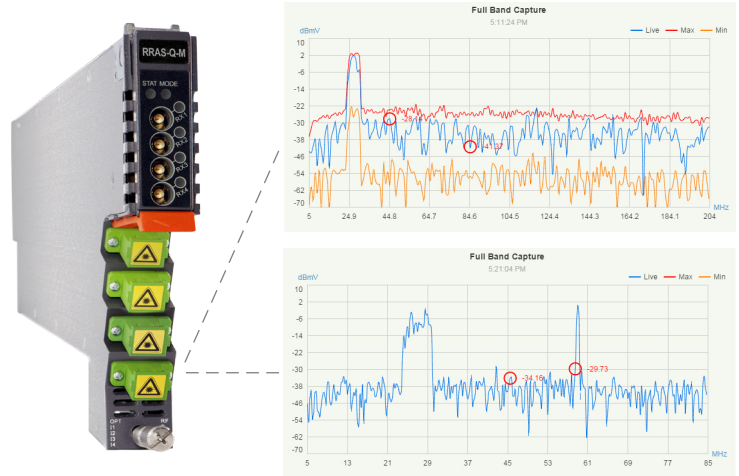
RRAS-Q-M

STAT MODE

Full Band Capture
5:11:24 PM
dBmV
Live Max Min
10
2
-6
-14
-22
-30
-38
-46
-54
-62
-70
5
24.9
44.8
64.7
84.6
104.5
124.4
144.3
164.2
184.1
204
MHz
-28
-41.33

Full Band Capture
5:21:04 PM
dBmV
Live Max Min
10
2
-6
-14
-22
-30
-38
-46
-54
-62
-70
5
13
21
29
37
45
53
61
69
77
85
MHz
-34.16
-29.73

OPT
RF